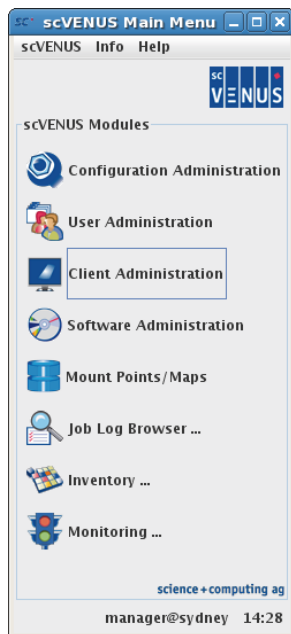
sc scVENUS Main Menu

scVENUS Info Help

sc VENUS

scVENUS Modules

Configuration Administration

User Administration

Client Administration

Software Administration

Mount Points/Maps

Job Log Browser ...

Inventory ...

Monitoring ...

science + computing ag

manager@sydney 14:28